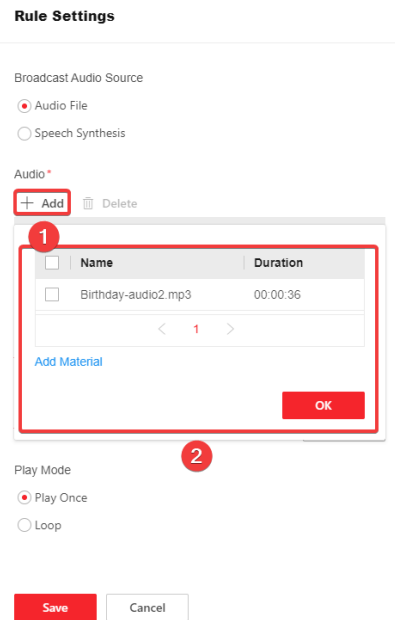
Rule Settings

Broadcast Audio Source

Audio File

Speech Synthesis

Audio*

+ Add

Delete

1

| | Name | Duration |
|---|---|---|
| | Birthday-audio2.mp3 | 00:00:36 |

< 1 >

Add Material

OK

2

Play Mode

Play Once

Loop

Save

Cancel